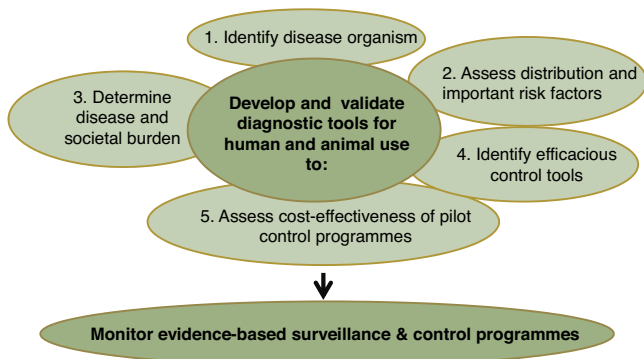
Develop and validate diagnostic tools for human and animal use to:

1. Identify disease organism

2. Assess distribution and important risk factors

3. Determine disease and societal burden

4. Identify efficacious control tools

5. Assess cost-effectiveness of pilot control programmes

Monitor evidence-based surveillance & control programmes